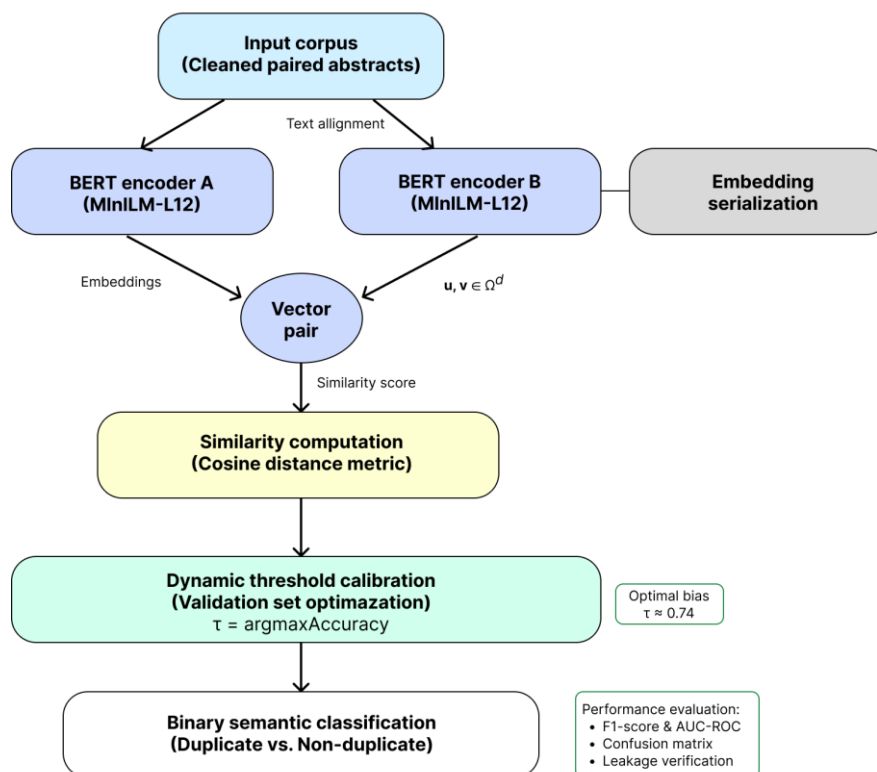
Input corpus
(Cleaned paired abstracts)

Text allignment

BERT encoder A
(MlnILM-L12)

BERT encoder B
(MlnILM-L12)

Embedding
serialization

Embeddings

$\mathbf{u}, \mathbf{v} \in \Omega^d$

Vector
pair

Similarity score

Similarity computation
(Cosine distance metric)

Dynamic threshold calibration
(Validation set optimazation)
τ = argmaxAccuracy

Optimal bias
τ ≈ 0.74

Binary semantic classification
(Duplicate vs. Non-duplicate)

Performance evaluation:
• F1-score & AUC-ROC
• Confusion matrix
• Leakage verification